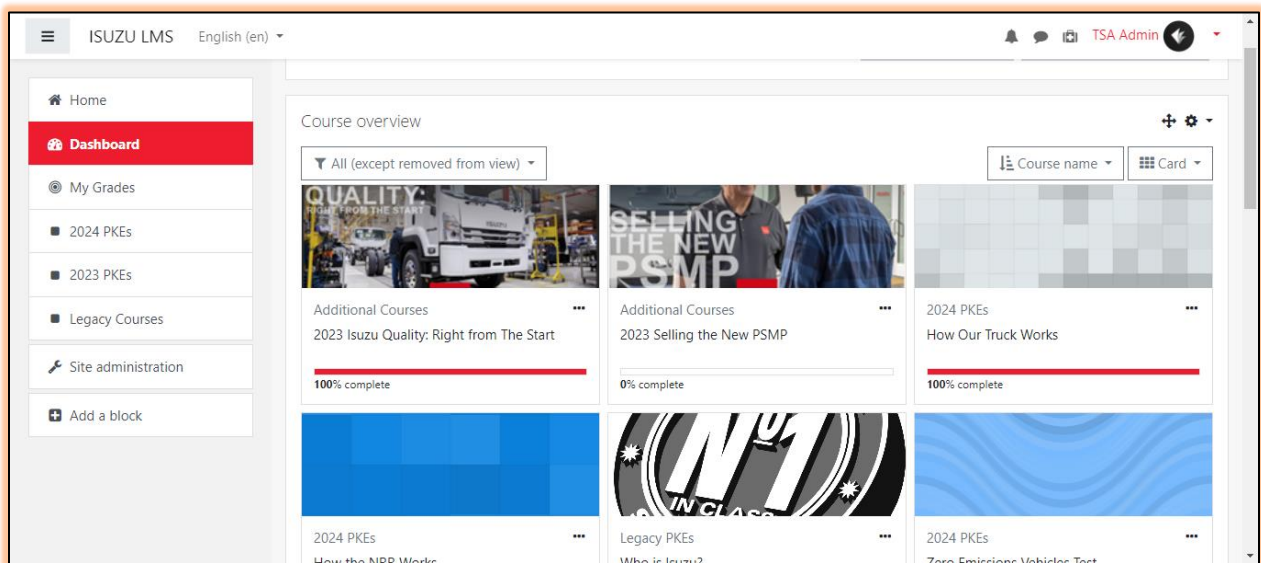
ISUZU LMS English (en)

TSA Admin

Home
Dashboard
My Grades
2024 PKEs
2023 PKEs
Legacy Courses
Site administration
Add a block

Course overview

All (except removed from view)

Course name

Card

QUALITY: RIGHT FROM THE START

Additional Courses
2023 Isuzu Quality: Right from The Start
100% complete

SELLING THE NEW PSMP

Additional Courses
2023 Selling the New PSMP
0% complete

2024 PKEs
How Our Truck Works
100% complete

2024 PKEs
How the NBR Works

No 1 IN CLASS

Legacy PKEs
Who is Isuzu?

2024 PKEs
Zero Emissions Vehicles Test